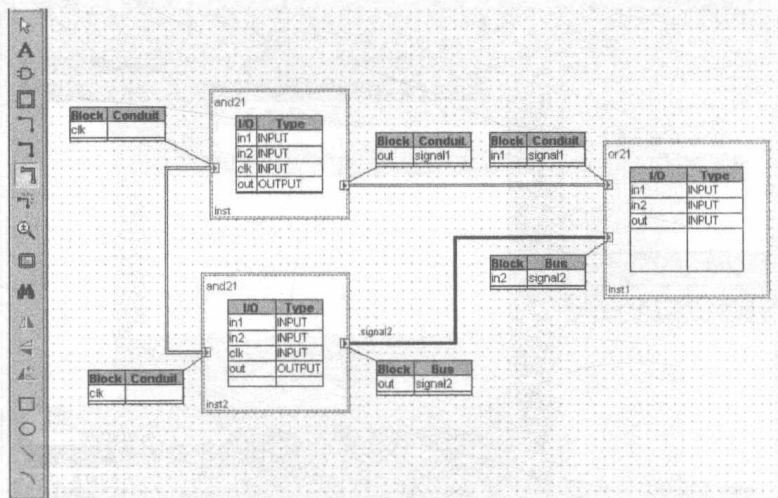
A

| Block | Conduit |
|---|---|
| clk | |

and21

| I/O | Type |
|---|---|
| in1 | INPUT |
| in2 | INPUT |
| clk | INPUT |
| out | OUTPUT |

inst

| Block | Conduit |
|---|---|
| out | signal1 |

| Block | Conduit |
|---|---|
| in1 | signal1 |

or21

| I/O | Type |
|---|---|
| in1 | INPUT |
| in2 | INPUT |
| out | INPUT |

inst1

| Block | Bus |
|---|---|
| in2 | signal2 |

and21

| I/O | Type |
|---|---|
| in1 | INPUT |
| in2 | INPUT |
| clk | INPUT |
| out | OUTPUT |

inst2

signal2

| Block | Bus |
|---|---|
| out | signal2 |

| Block | Conduit |
|---|---|
| clk | |